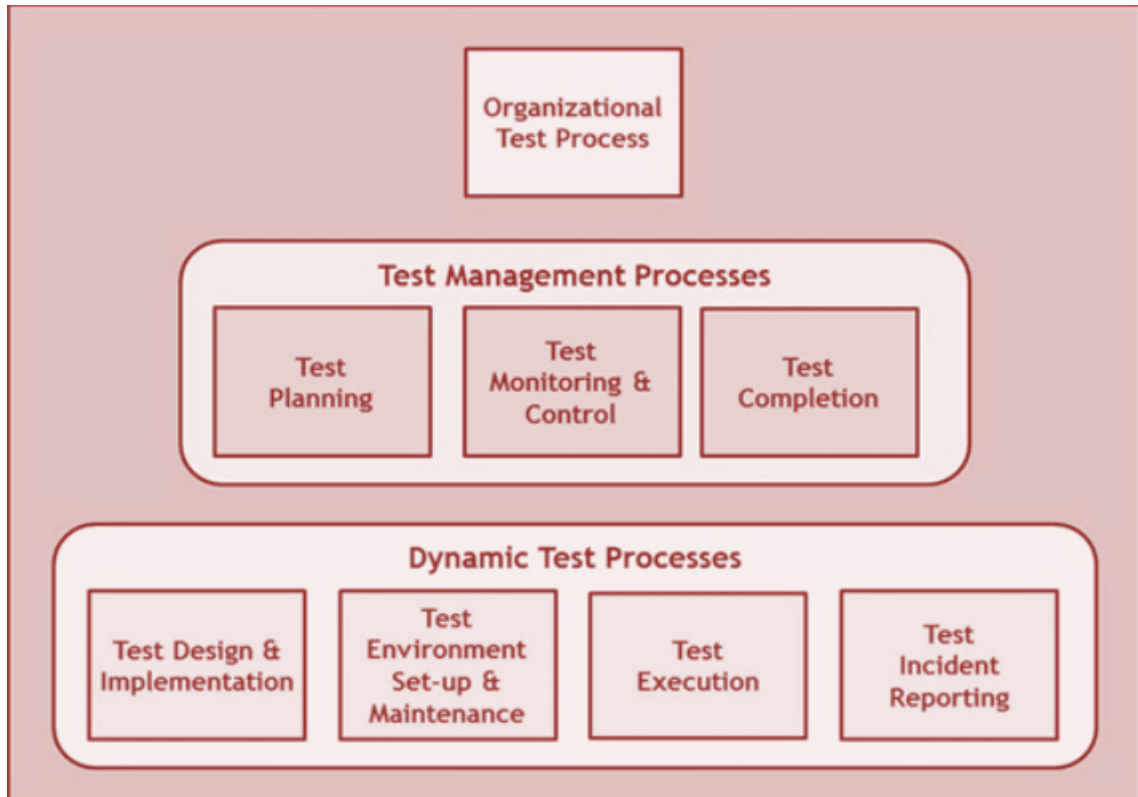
Organizational Test Process

Test Management Processes

Test Planning

Test Monitoring & Control

Test Completion

Dynamic Test Processes

Test Design & Implementation

Test Environment Set-up & Maintenance

Test Execution

Test Incident Reporting